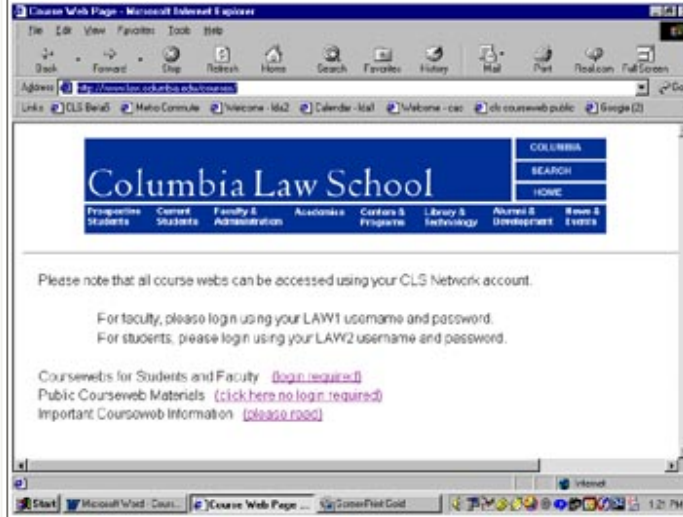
Course Web Page - Microsoft Internet Explorer

File Edit View Favorites Tools Help

Back Forward Stop Refresh Home Search Favorites History Mail Print Real.com FullScreen

Address http://www.law.columbia.edu/courses/

Links CLS BetaS Metro Commute Welcome - lds2 Calendar - lcal Welcome - cac cls courseweb public Google (2)

COLUMBIA
SEARCH
HOME

Columbia Law School

Prospective Students | Current Students | Faculty & Administration | Academics | Centers & Programs | Library & Technology | Alumni & Development | News & Events

Please note that all course webs can be accessed using your CLS Network account.

For faculty, please login using your LAW1 username and password.
For students, please login using your LAW2 username and password.

Coursewebs for Students and Faculty (login required)
Public Courseweb Materials (click here no login required)
Important Courseweb Information (please read)

Internet

Start | Microsoft Word - Cours... | Course Web Page ... | SnagIt/Print Gold | 1:21 PM